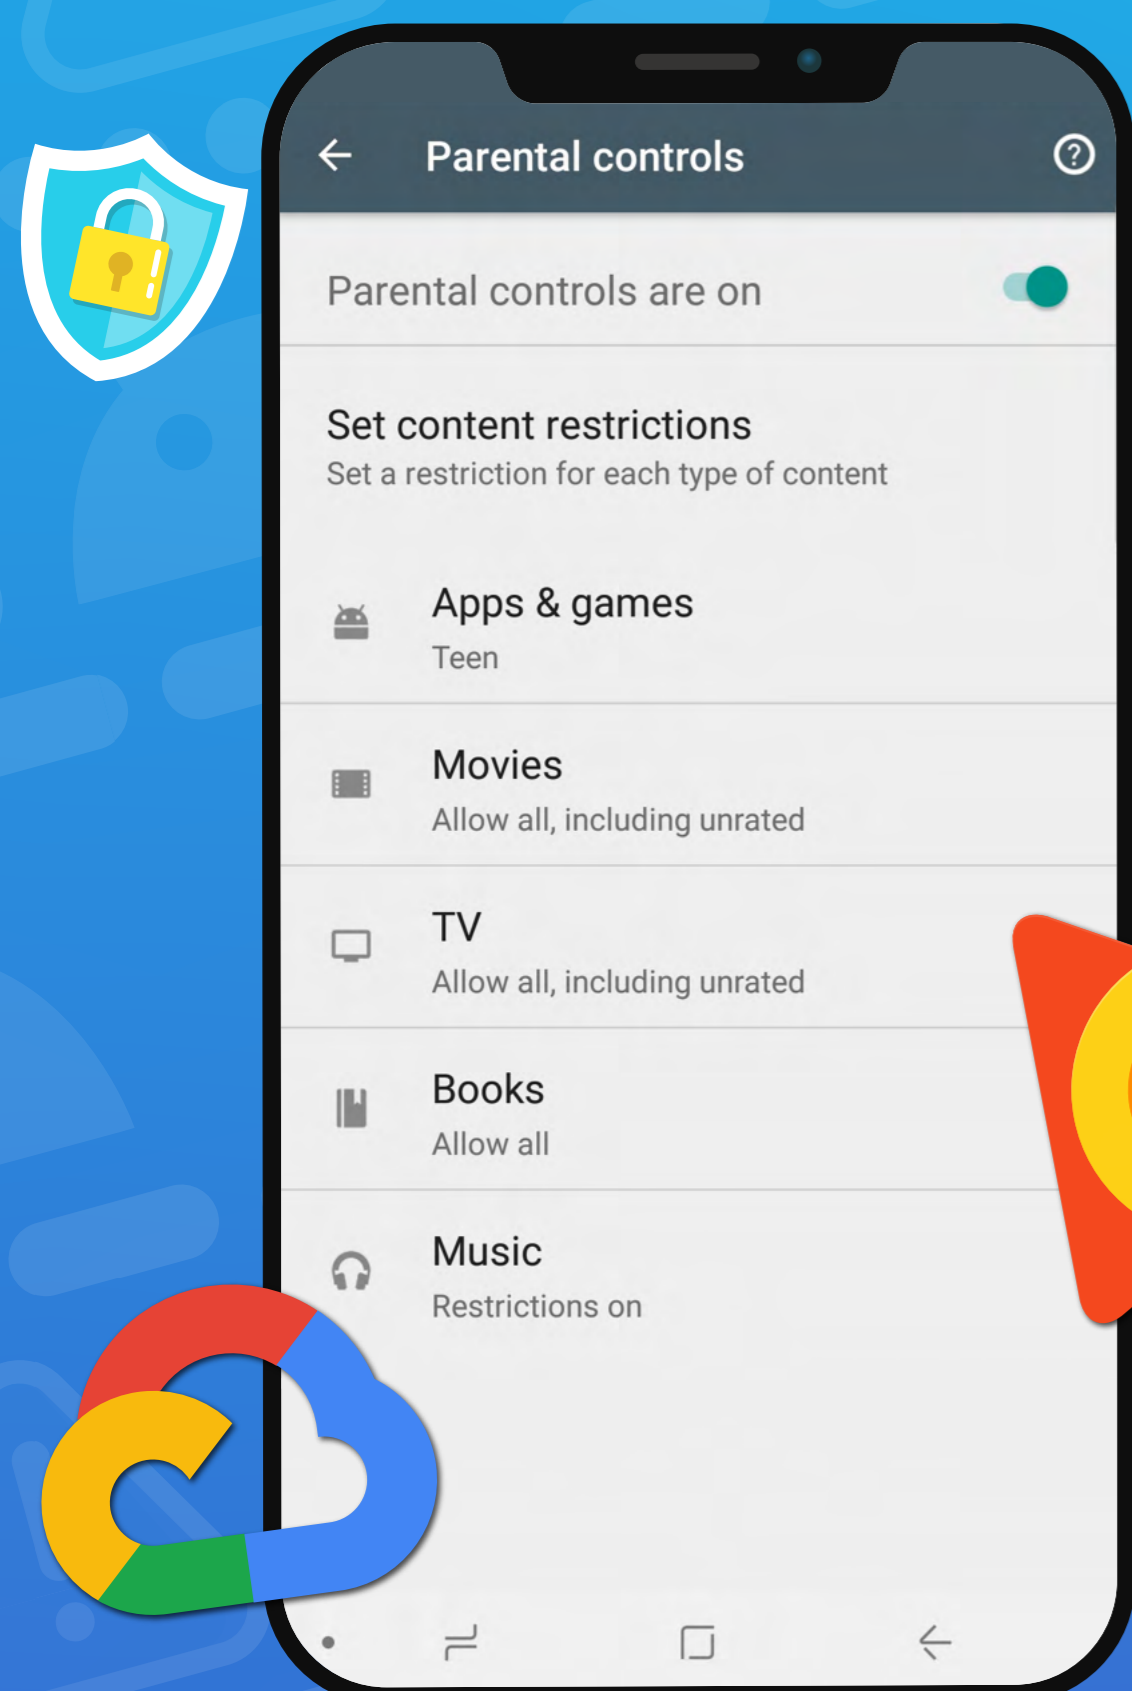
Parental controls

Parental controls are on

Set content restrictions
Set a restriction for each type of content

Apps & games
Teen

Movies
Allow all, including unrated

TV
Allow all, including unrated

Books
Allow all

Music
Restrictions on